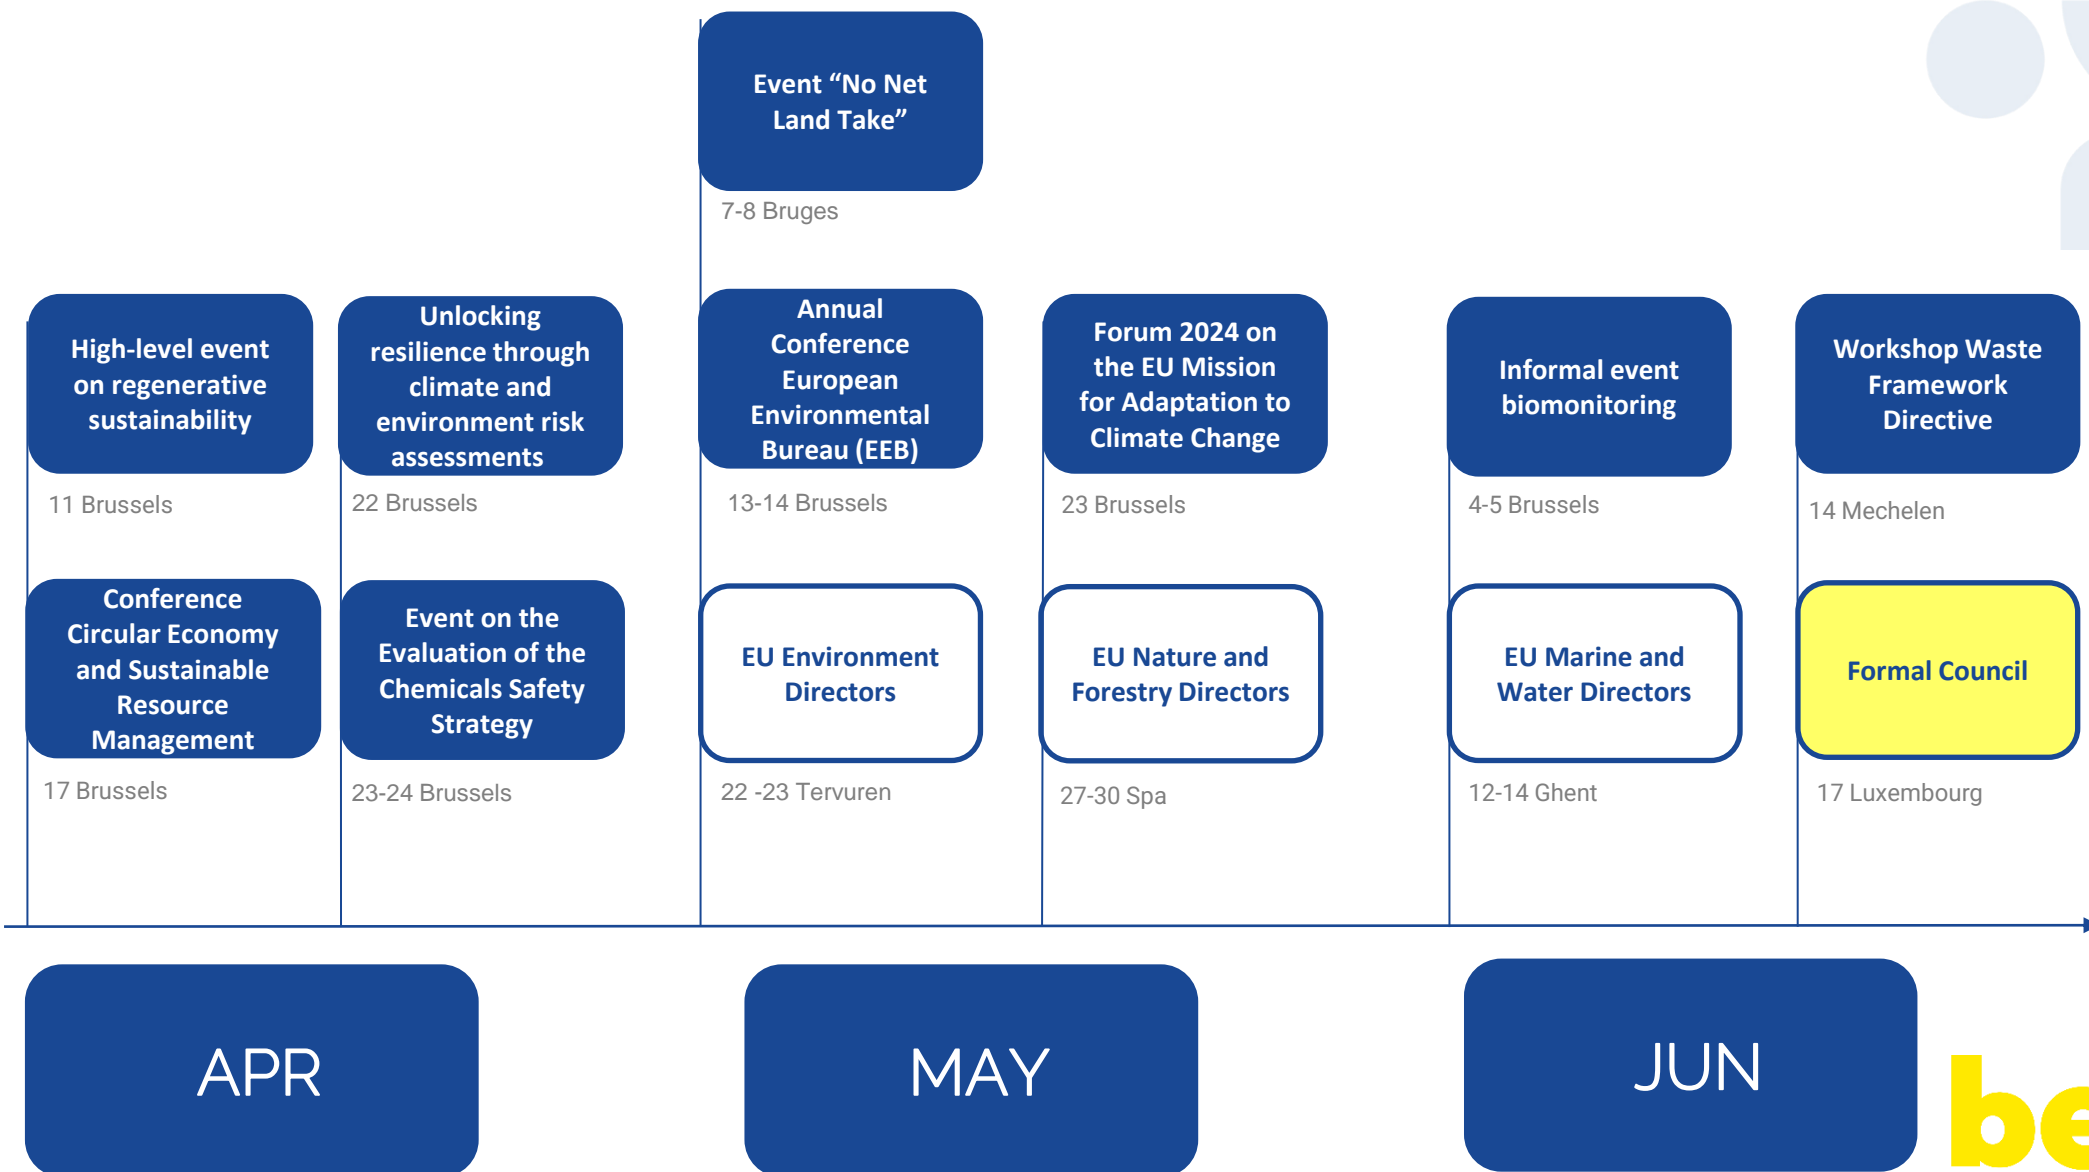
Event “No Net Land Take”

7-8 Bruges

High-level event on regenerative sustainability

11 Brussels

Unlocking resilience through climate and environment risk assessments

22 Brussels

Annual Conference European Environmental Bureau (EEB)

13-14 Brussels

Forum 2024 on the EU Mission for Adaptation to Climate Change

23 Brussels

Informal event biomonitoring

4-5 Brussels

Workshop Waste Framework Directive

14 Mechelen

Conference Circular Economy and Sustainable Resource Management

17 Brussels

Event on the Evaluation of the Chemicals Safety Strategy

23-24 Brussels

EU Environment Directors

22 -23 Tervuren

EU Nature and Forestry Directors

27-30 Spa

EU Marine and Water Directors

12-14 Ghent

Formal Council

17 Luxembourg

APR

MAY

JUN

be